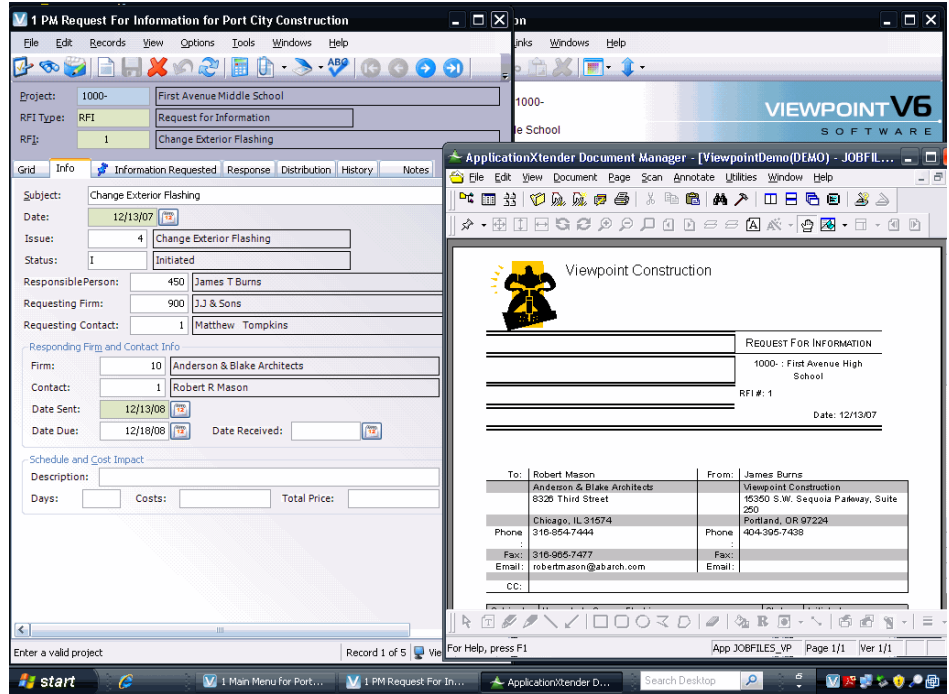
1 PM Request For Information for Port City Construction

File Edit Records View Options Tools Windows Help

Project: 1000- First Avenue Middle School
RFI Type: RFI Request for Information
RFI: 1 Change Exterior Flashing

Grid Info Information Requested Response Distribution History Notes

Subject: Change Exterior Flashing
Date: 12/13/07
Issue: 4 Change Exterior Flashing
Status: I Initiated
Responsible Person: 450 James T Burns
Requesting Firm: 900 J.J & Sons
Requesting Contact: 1 Matthew Tompkins

Responding Firm and Contact Info
Firm: 10 Anderson & Blake Architects
Contact: 1 Robert R Mason
Date Sent: 12/13/08
Date Due: 12/18/08 Date Received:

Schedule and Cost Impact
Description:
Days: Costs: Total Price:

Enter a valid project Record 1 of 5 Vie

on
nks Windows Help
1000-
le School
VIEWPOINT V6
SOFTWARE

ApplicationXtender Document Manager - [ViewpointDemo(DEMO) - JOBFIL
File Edit View Document Page Scan Annotate Utilities Window Help

Viewpoint Construction

REQUEST FOR INFORMATION
1000- : First Avenue High School
RFI #: 1
Date: 12/13/07

| To: | Robert Mason | From: | James Burns |
|---|---|---|---|
| | Anderson & Blake Architects | | Viewpoint Construction |
| | 8326 Third Street | | 15350 S.W. Sequoia Parkway, Suite 250 |
| | Chicago, IL 31574 | | Portland, OR 97224 |
| Phone: | 316-854-7444 | Phone: | 404-395-7438 |
| Fax: | 316-965-7477 | Fax: | |
| Email: | robertmason@abarch.com | Email: | |
| CC: | | | |

For Help, press F1 App JOBFILES_VP Page 1/1 Ver 1/1

start 1 Main Menu for Port... 1 PM Request For In... ApplicationXtender D... Search Desktop